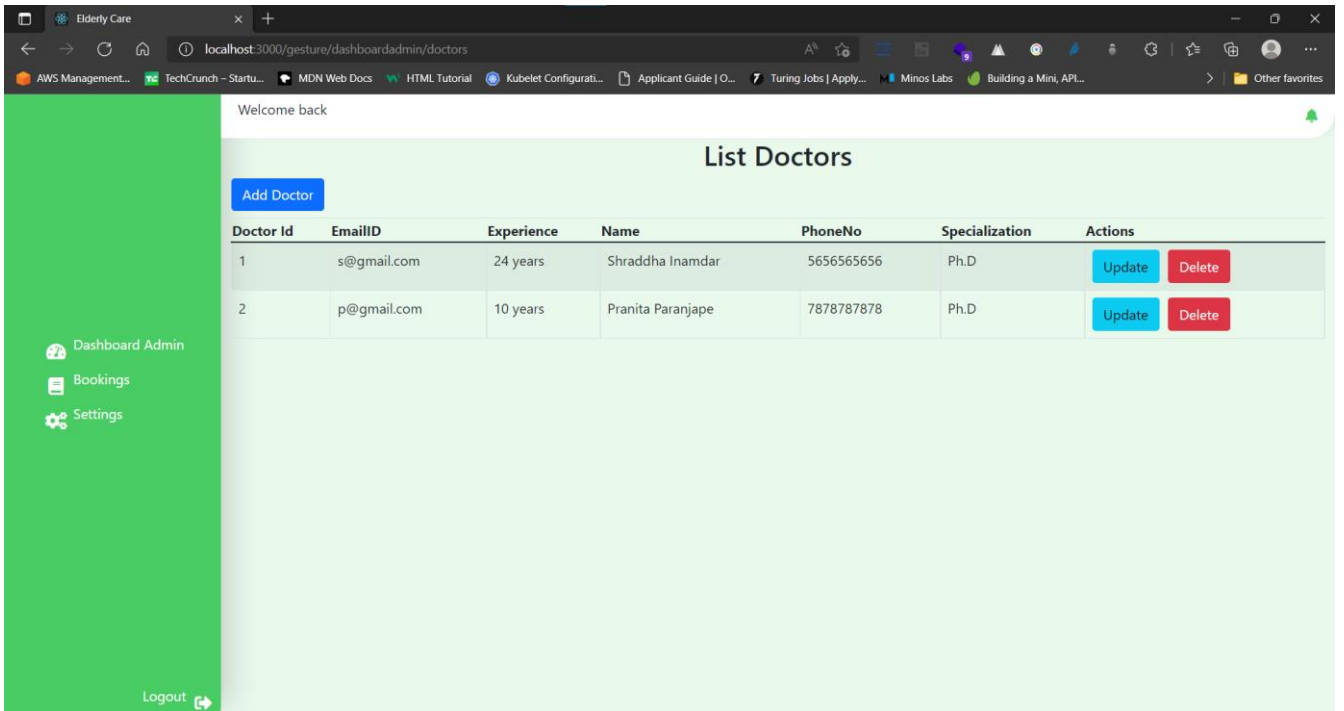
Elderly Care

localhost:3000/gesture/dashboardadmin/doctors

AWS Management... TechCrunch – Startu... MDN Web Docs HTML Tutorial Kubelet Configurati... Applicant Guide | O... Turing Jobs | Apply... Minos Labs Building a Mini, API... Other favorites

Welcome back

List Doctors

Add Doctor

| Doctor Id | EmailID | Experience | Name | PhoneNo | Specialization | Actions |
|---|---|---|---|---|---|---|
| 1 | s@gmail.com | 24 years | Shraddha Inamdar | 5656565656 | Ph.D | Update Delete |
| 2 | p@gmail.com | 10 years | Pranita Paranjape | 7878787878 | Ph.D | Update Delete |

Dashboard Admin
Bookings
Settings

Logout